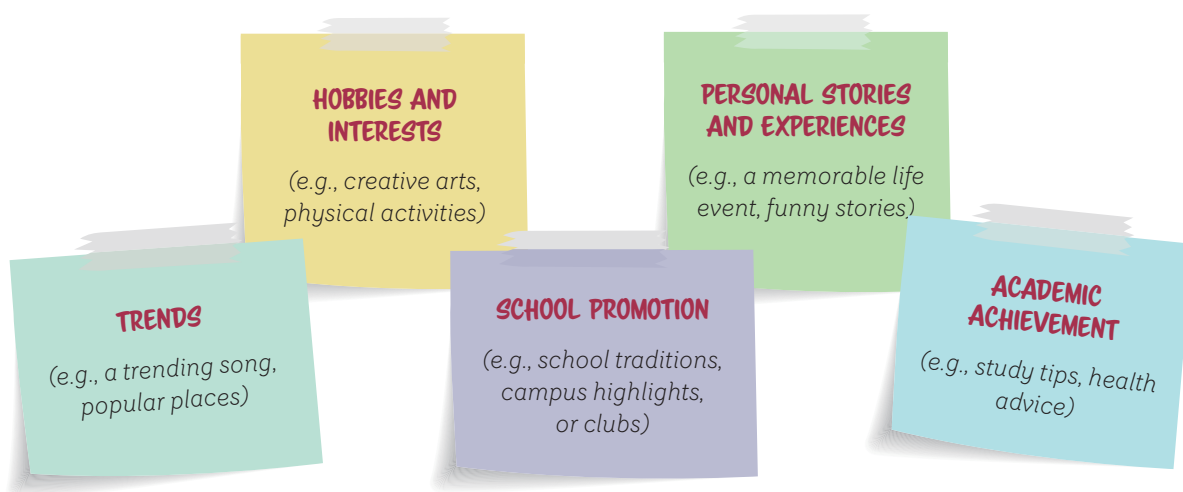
HOBBIES AND INTERESTS

(e.g., creative arts, physical activities)

PERSONAL STORIES AND EXPERIENCES

(e.g., a memorable life event, funny stories)

TRENDS

(e.g., a trending song, popular places)

SCHOOL PROMOTION

(e.g., school traditions, campus highlights, or clubs)

ACADEMIC ACHIEVEMENT

(e.g., study tips, health advice)